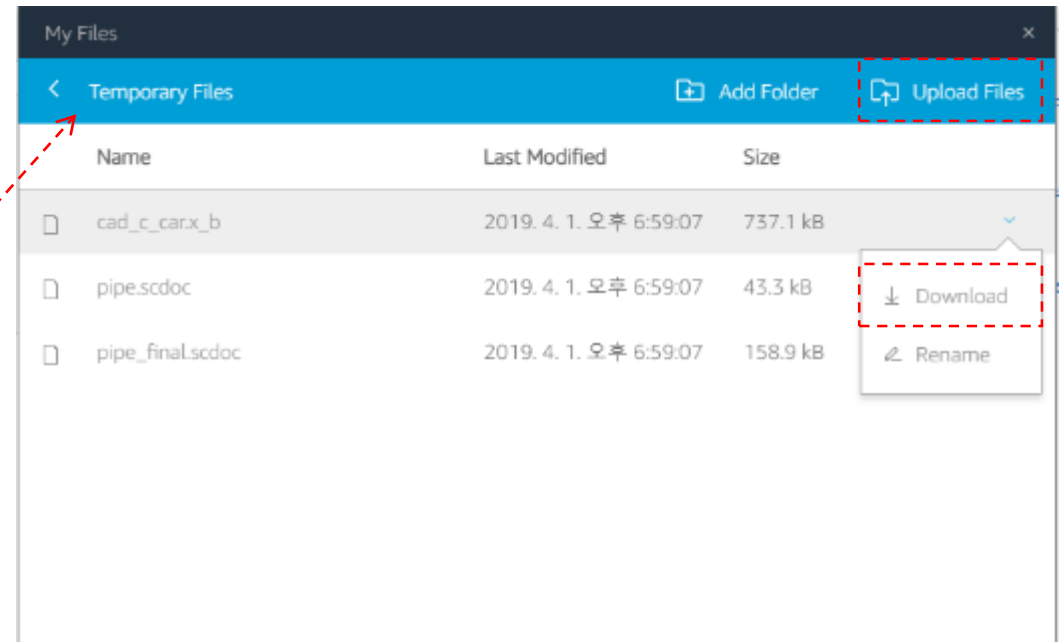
My Files ×

Temporary Files

Add Folder

Upload Files

| Name | Last Modified | Size |
|---|---|---|
| cad_c_car.x_b | 2019. 4. 1. 오후 6:59:07 | 737.1 kB |
| pipe.scdoc | 2019. 4. 1. 오후 6:59:07 | 43.3 kB |
| pipe_final.scdoc | 2019. 4. 1. 오후 6:59:07 | 158.9 kB |

Download

Rename